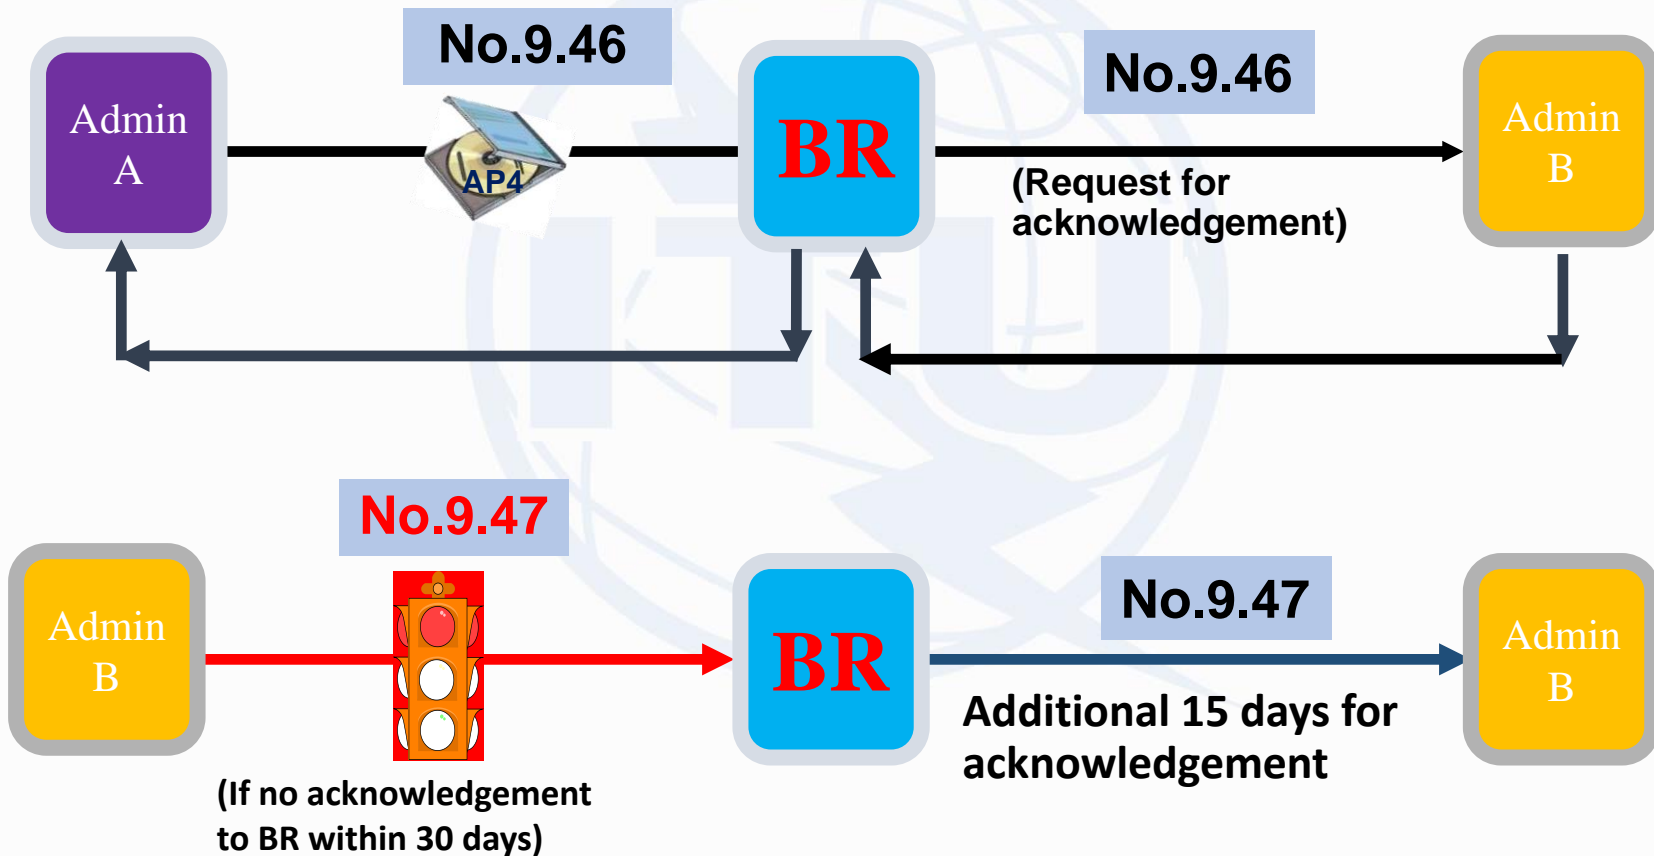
Admin A

No.9.46

AP4

BR

No.9.46

(Request for acknowledgement)

Admin B

No.9.47

Admin B

(If no acknowledgement to BR within 30 days)

BR

No.9.47

Additional 15 days for acknowledgement

Admin B